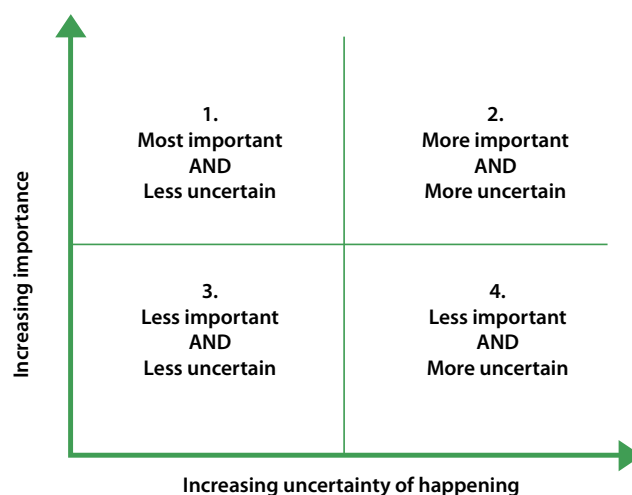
Increasing importance

1.
Most important
AND
Less uncertain

2.
More important
AND
More uncertain

3.
Less important
AND
Less uncertain

4.
Less important
AND
More uncertain

Increasing uncertainty of happening